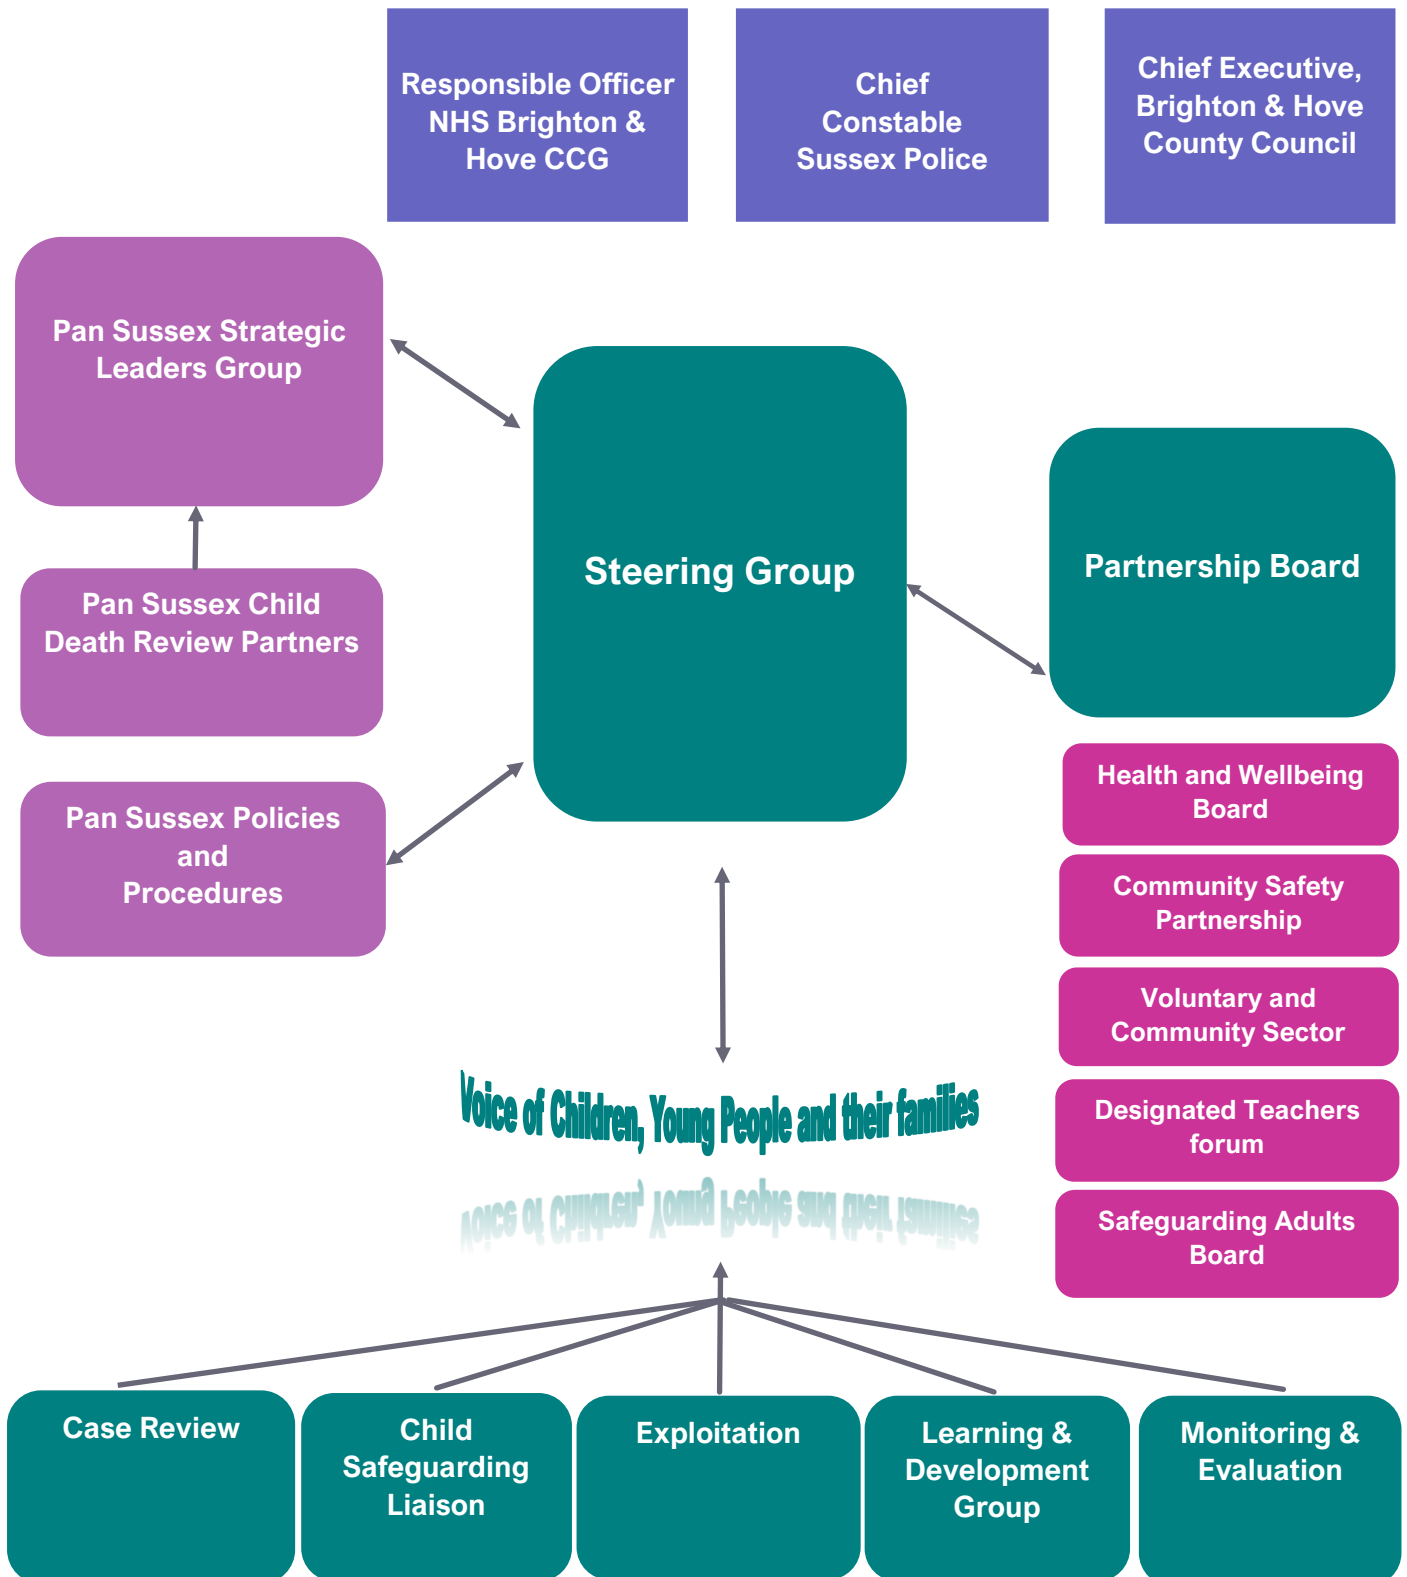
Responsible Officer NHS Brighton & Hove CCG

Chief Constable Sussex Police

Chief Executive, Brighton & Hove County Council

Pan Sussex Strategic Leaders Group

Pan Sussex Child Death Review Partners

Pan Sussex Policies and Procedures

Steering Group

Partnership Board

Health and Wellbeing Board

Community Safety Partnership

Voluntary and Community Sector

Designated Teachers forum

Safeguarding Adults Board

Voice of Children, Young People and their families

Case Review

Child Safeguarding Liaison

Exploitation

Learning & Development Group

Monitoring & Evaluation